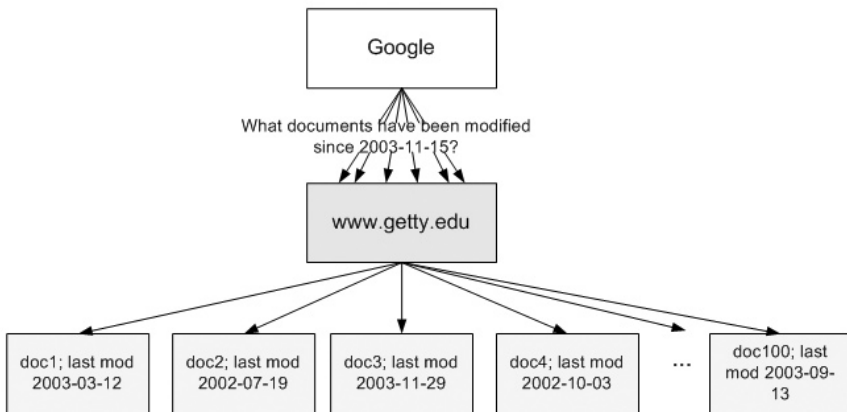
Google

What documents have been modified since 2003-11-15?

www.getty.edu

doc1; last mod 2003-03-12

doc2; last mod 2002-07-19

doc3; last mod 2003-11-29

doc4; last mod 2002-10-03

...

doc100; last mod 2003-09-13